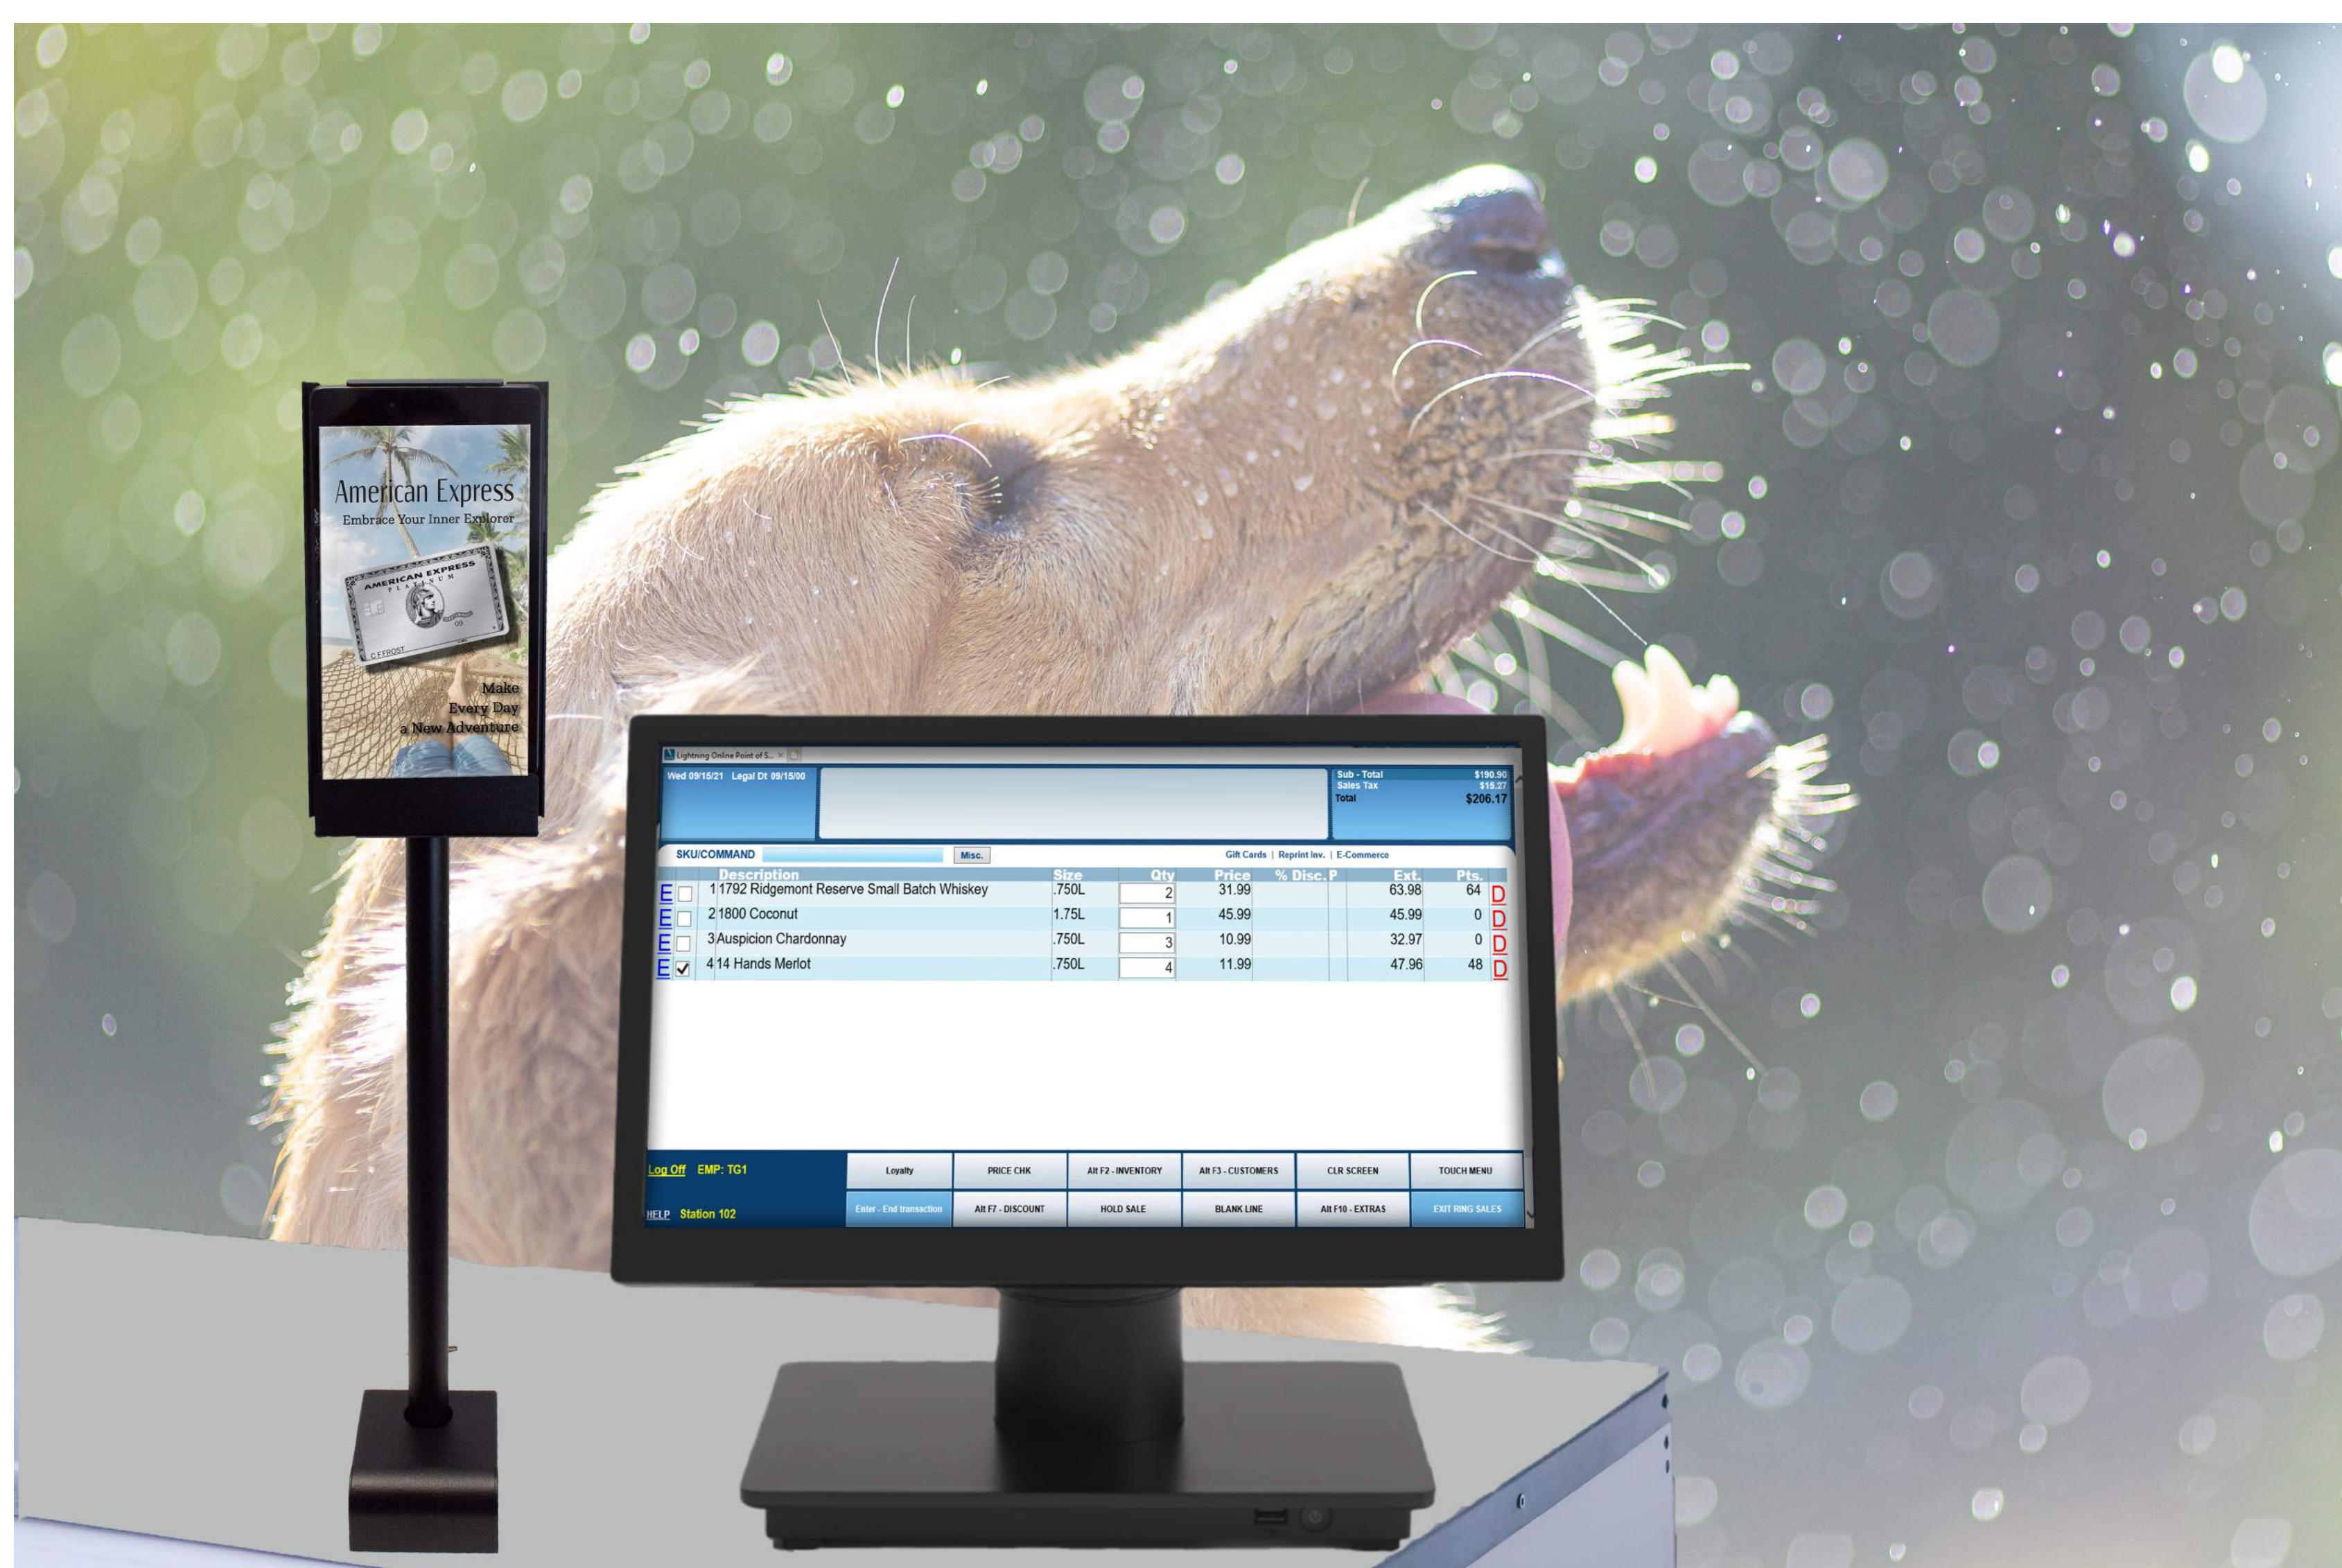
American Express
Embrace Your Inner Explorer

AMERICAN EXPRESS
PLATINUM
C F FROST
09

Make
Every Day
a New Adventure

Lightning Online Point of S...

Wed 09/15/21 Legal Dt 09/15/00

Sub - Total $190.90
Sales Tax $15.27
Total $206.17

SKU/COMMAND Misc.
Gift Cards | Reprint Inv. | E-Commerce

| | | | Description | Size | Qty | Price | % Disc. | P | Ext. | Pts. | |
|---|---|---|---|---|---|---|---|---|---|---|---|
| E | ☐ | 1 | 1792 Ridgemont Reserve Small Batch Whiskey | .750L | 2 | 31.99 | | | 63.98 | 64 | D |
| E | ☐ | 2 | 1800 Coconut | 1.75L | 1 | 45.99 | | | 45.99 | 0 | D |
| E | ☐ | 3 | Auspicion Chardonnay | .750L | 3 | 10.99 | | | 32.97 | 0 | D |
| E | ☑ | 4 | 14 Hands Merlot | .750L | 4 | 11.99 | | | 47.96 | 48 | D |

Log Off EMP: TG1
HELP Station 102

Loyalty | PRICE CHK | Alt F2 - INVENTORY | Alt F3 - CUSTOMERS | CLR SCREEN | TOUCH MENU
Enter - End transaction | Alt F7 - DISCOUNT | HOLD SALE | BLANK LINE | Alt F10 - EXTRAS | EXIT RING SALES